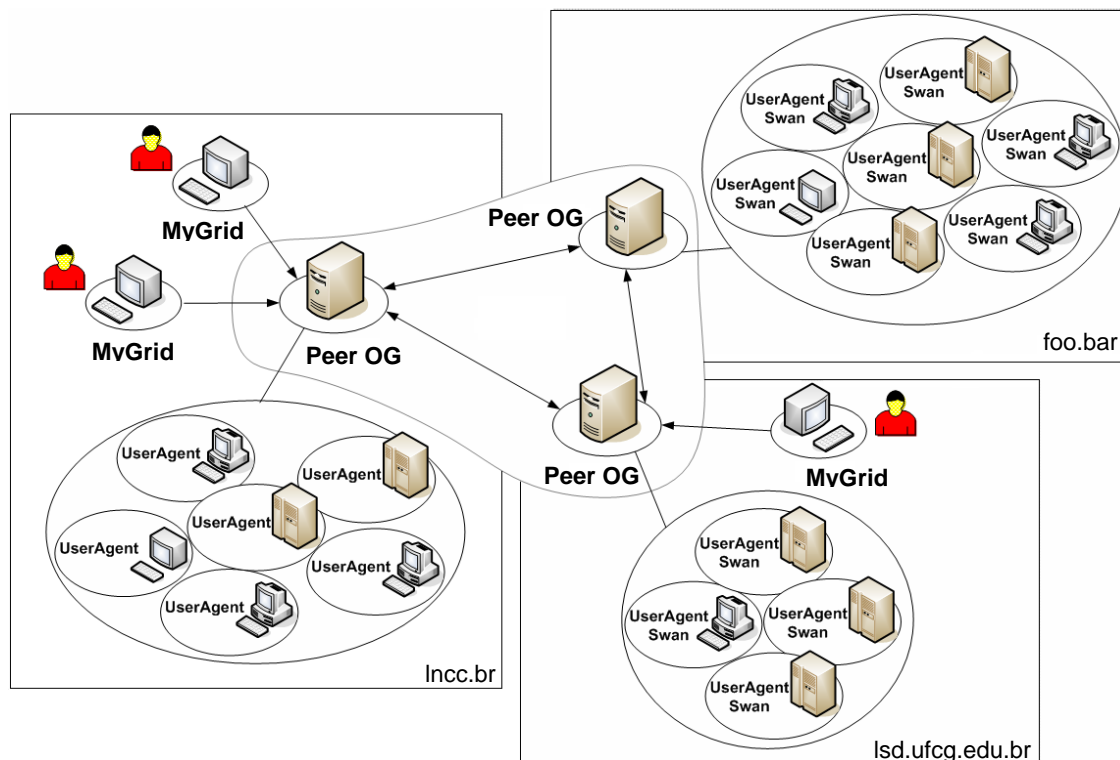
UserAgent
Swan

UserAgent
Swan

UserAgent
Swan

UserAgent
Swan

UserAgent
Swan

UserAgent
Swan

UserAgent
Swan

foo.bar

Peer OG

MyGrid

MyGrid

Peer OG

UserAgent

UserAgent

UserAgent

UserAgent

UserAgent

UserAgent

lncc.br

Peer OG

MyGrid

UserAgent
Swan

UserAgent
Swan

UserAgent
Swan

UserAgent
Swan

lsd.ufcg.edu.br